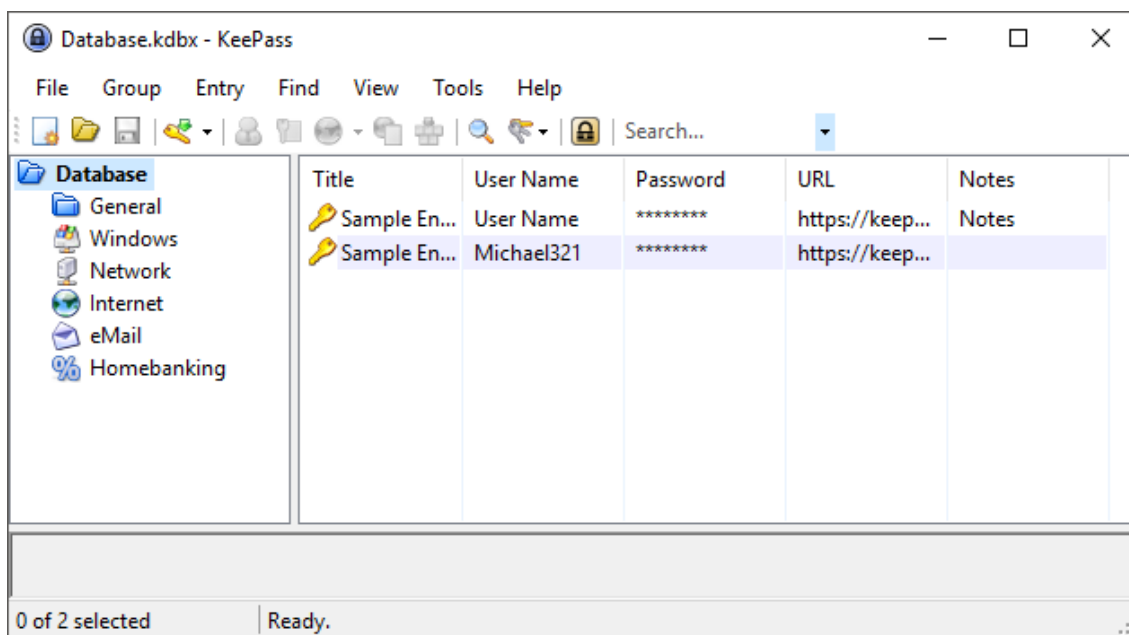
Database.kdbx - KeePass

File Group Entry Find View Tools Help

Search...

Database
General
Windows
Network
Internet
eMail
Homebanking

| Title | User Name | Password | URL | Notes |
|---|---|---|---|---|
| Sample En... | User Name | ******** | https://keep... | Notes |
| Sample En... | Michael321 | ******** | https://keep... | |

0 of 2 selected Ready.